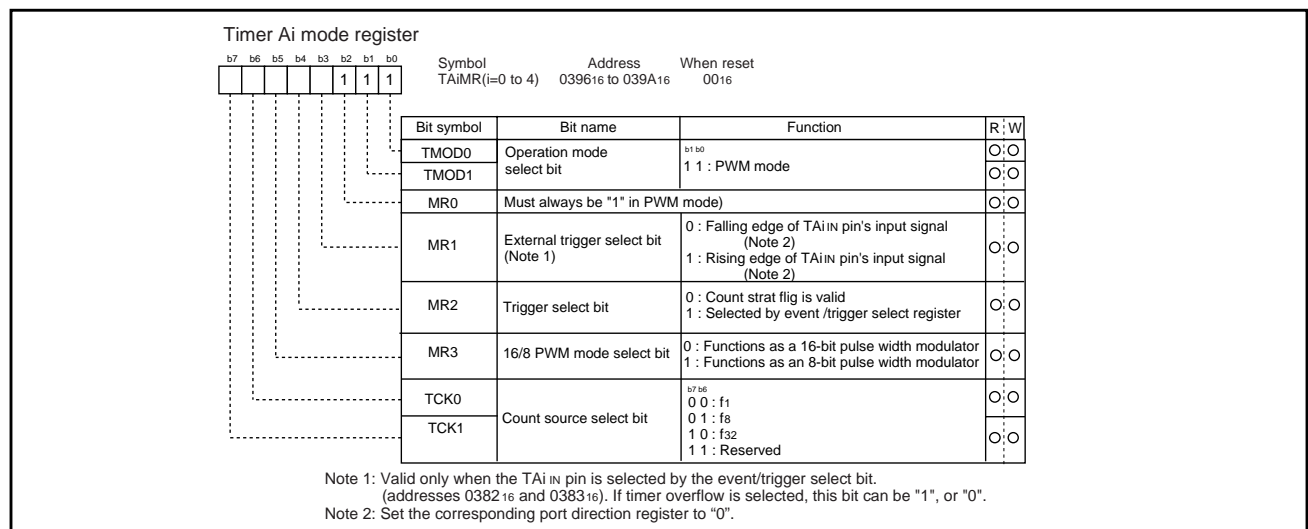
Timer Ai mode register

b7 b6 b5 b4 b3 b2 b1 b0
1 1 1

Symbol TAiMR(i=0 to 4) Address $0396_{16}$ to $039A_{16}$ When reset $00_{16}$

| Bit symbol | Bit name | Function | R | W |
|---|---|---|---|---|
| TMOD0 | Operation mode select bit | b1 b0 1 1 : PWM mode | ○ | ○ |
| TMOD1 | | | ○ | ○ |
| MR0 | Must always be "1" in PWM mode) | | ○ | ○ |
| MR1 | External trigger select bit (Note 1) | 0 : Falling edge of TAiIN pin's input signal (Note 2) 1 : Rising edge of TAiIN pin's input signal (Note 2) | ○ | ○ |
| MR2 | Trigger select bit | 0 : Count strat flig is valid 1 : Selected by event /trigger select register | ○ | ○ |
| MR3 | 16/8 PWM mode select bit | 0 : Functions as a 16-bit pulse width modulator 1 : Functions as an 8-bit pulse width modulator | ○ | ○ |
| TCK0 | Count source select bit | b7 b6 0 0 : $f_1$ 0 1 : $f_8$ 1 0 : $f_{32}$ 1 1 : Reserved | ○ | ○ |
| TCK1 | | | ○ | ○ |

Note 1: Valid only when the TAi IN pin is selected by the event/trigger select bit. (addresses $0382_{16}$ and $0383_{16}$). If timer overflow is selected, this bit can be "1", or "0".
Note 2: Set the corresponding port direction register to "0".